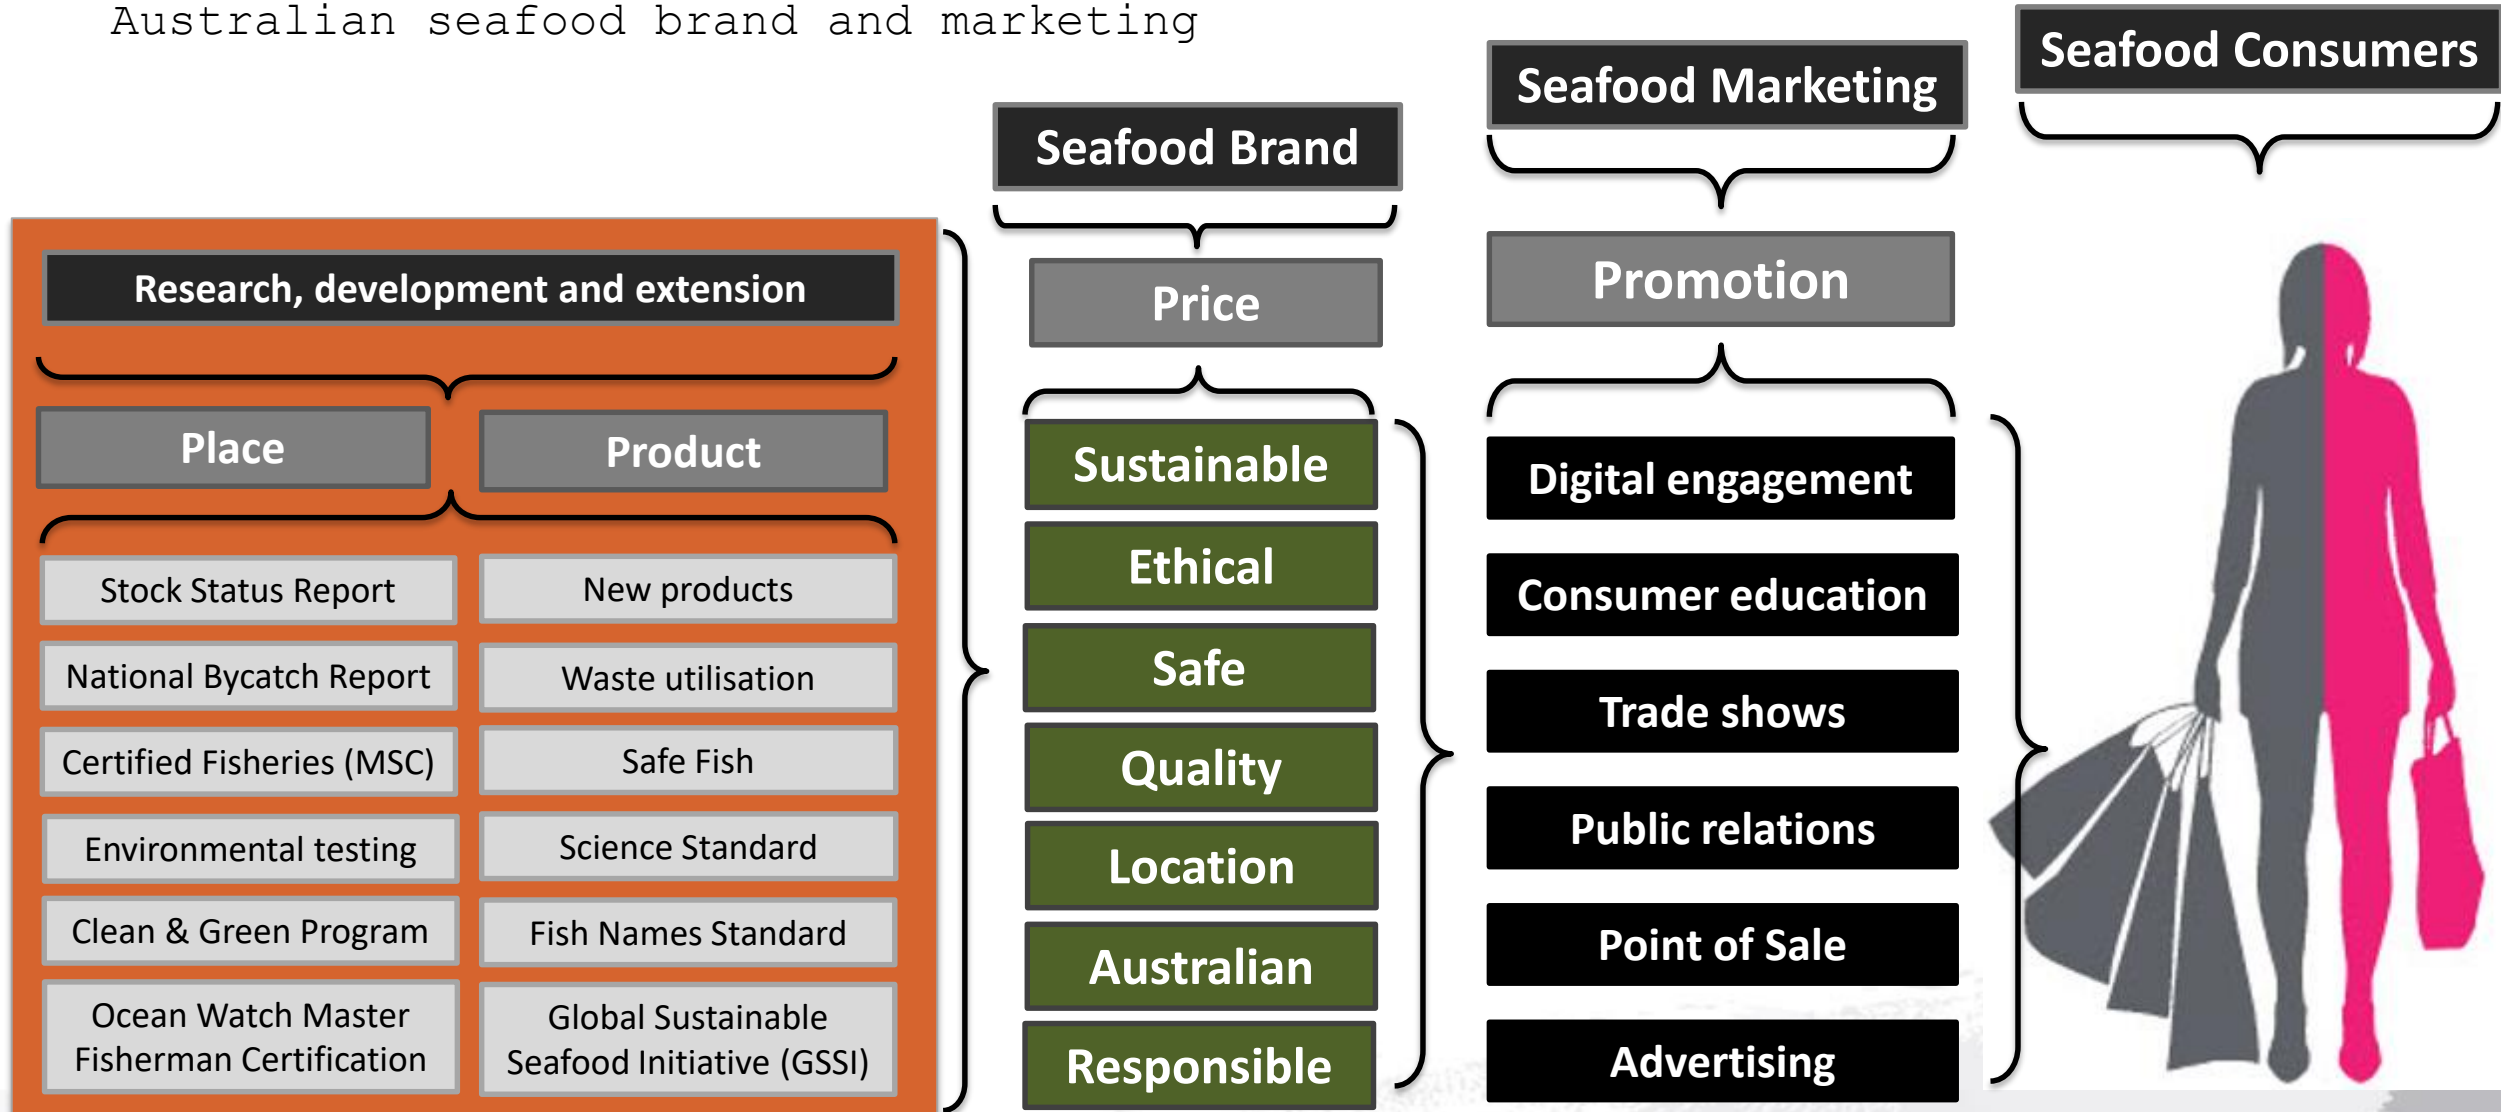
Australian seafood brand and marketing

Research, development and extension

Place

Product

Stock Status Report

National Bycatch Report

Certified Fisheries (MSC)

Environmental testing

Clean & Green Program

Ocean Watch Master Fisherman Certification

New products

Waste utilisation

Safe Fish

Science Standard

Fish Names Standard

Global Sustainable Seafood Initiative (GSSI)

Seafood Brand

Price

Sustainable

Ethical

Safe

Quality

Location

Australian

Responsible

Seafood Marketing

Promotion

Digital engagement

Consumer education

Trade shows

Public relations

Point of Sale

Advertising

Seafood Consumers